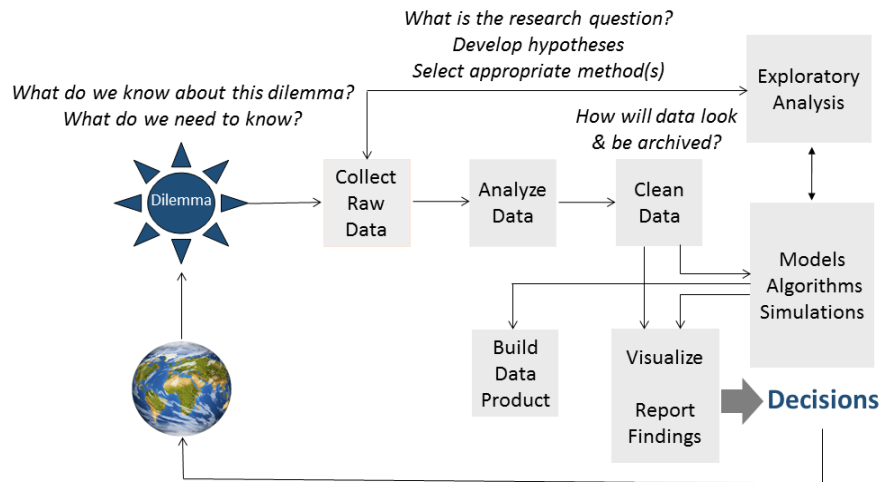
What is the research question?
Develop hypotheses
Select appropriate method(s)

What do we know about this dilemma?
What do we need to know?

Exploratory Analysis

How will data look & be archived?

Dilemma

Collect Raw Data

Analyze Data

Clean Data

Models Algorithms Simulations

Build Data Product

Visualize

Report Findings

Decisions